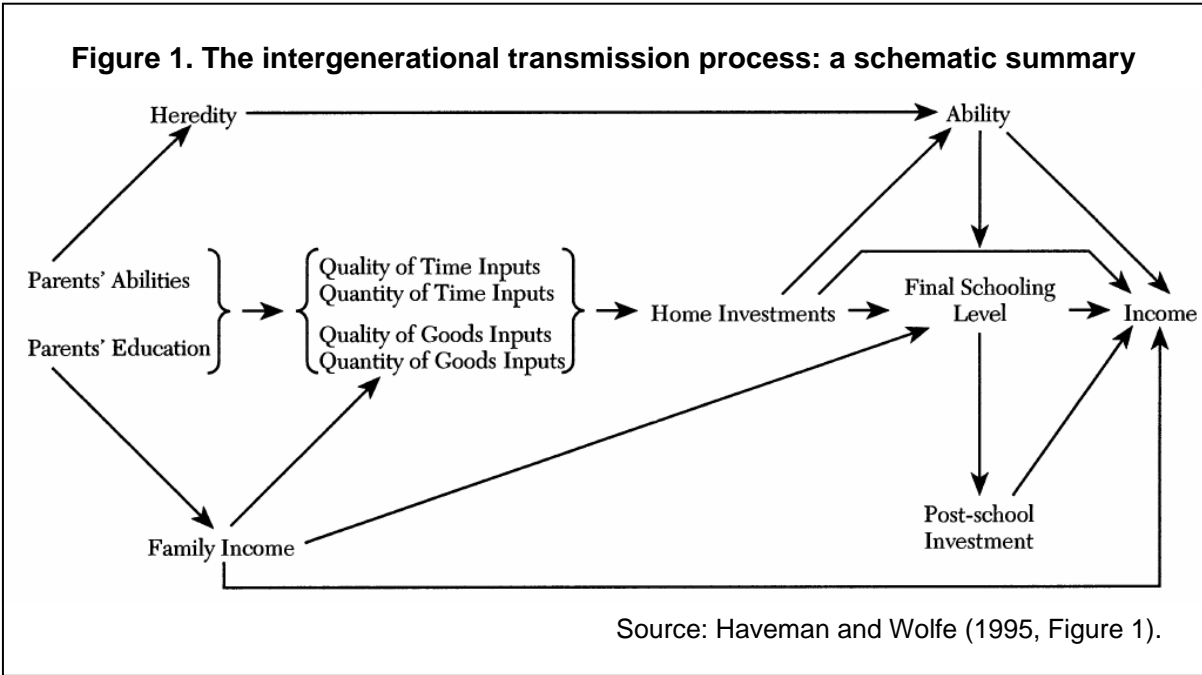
Figure 1. The intergenerational transmission process: a schematic summary

Heredity

Ability

Parents' Abilities

Parents' Education

Quality of Time Inputs
Quantity of Time Inputs
Quality of Goods Inputs
Quantity of Goods Inputs

Home Investments

Final Schooling Level

Income

Post-school Investment

Family Income

Source: Haveman and Wolfe (1995, Figure 1).